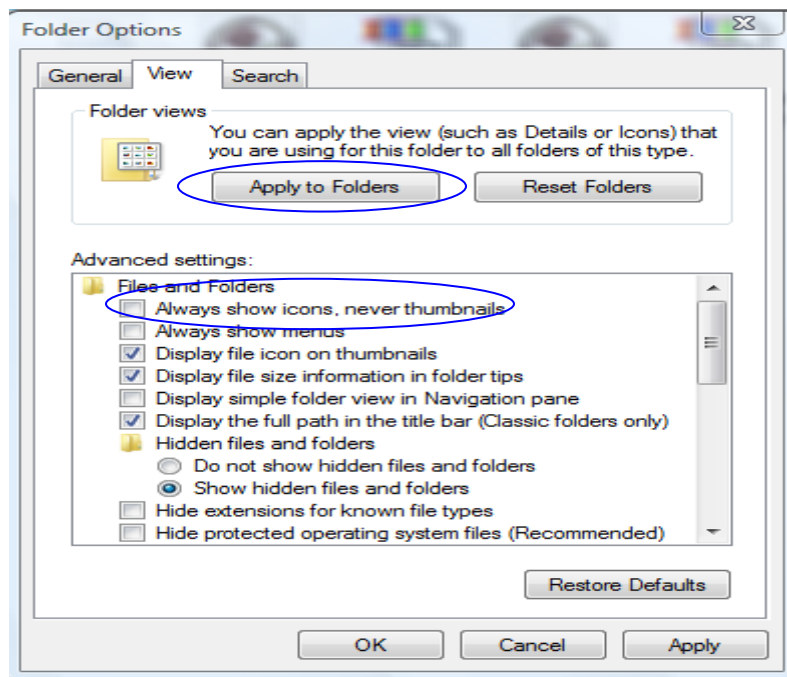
Folder Options

General View Search

Folder views

You can apply the view (such as Details or Icons) that you are using for this folder to all folders of this type.

Apply to Folders Reset Folders

Advanced settings:

Files and Folders
Always show icons, never thumbnails
Always show menus
Display file icon on thumbnails
Display file size information in folder tips
Display simple folder view in Navigation pane
Display the full path in the title bar (Classic folders only)
Hidden files and folders
Do not show hidden files and folders
Show hidden files and folders
Hide extensions for known file types
Hide protected operating system files (Recommended)

Restore Defaults

OK Cancel Apply